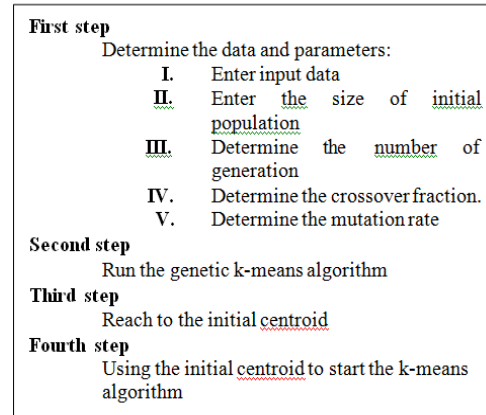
First step

Determine the data and parameters:

I. Enter input data

II. Enter the size of initial population

III. Determine the number of generation

IV. Determine the crossover fraction.

V. Determine the mutation rate

Second step

Run the genetic k-means algorithm

Third step

Reach to the initial centroid

Fourth step

Using the initial centroid to start the k-means algorithm